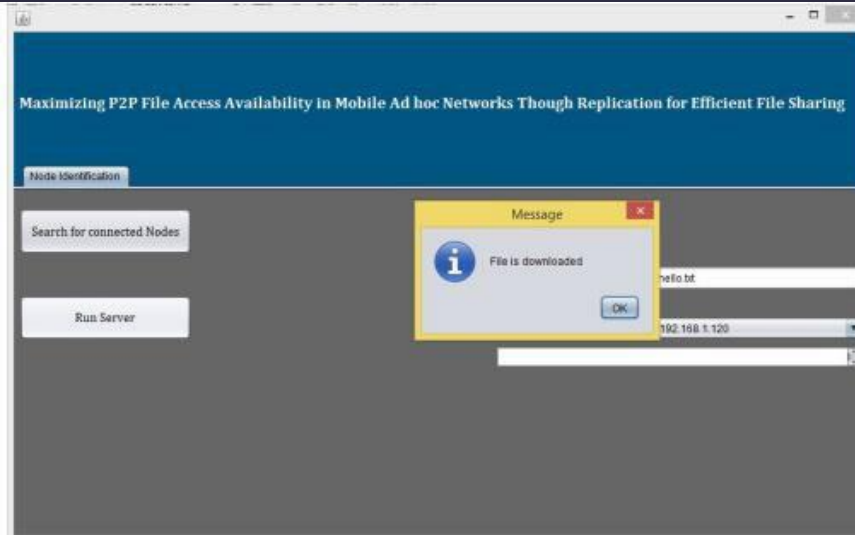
Maximizing P2P File Access Availability in Mobile Ad hoc Networks Though Replication for Efficient File Sharing

Node Identification

Search for connected Nodes

Run Server

Message

File is downloaded

OK

hello.txt

192.168.1.120